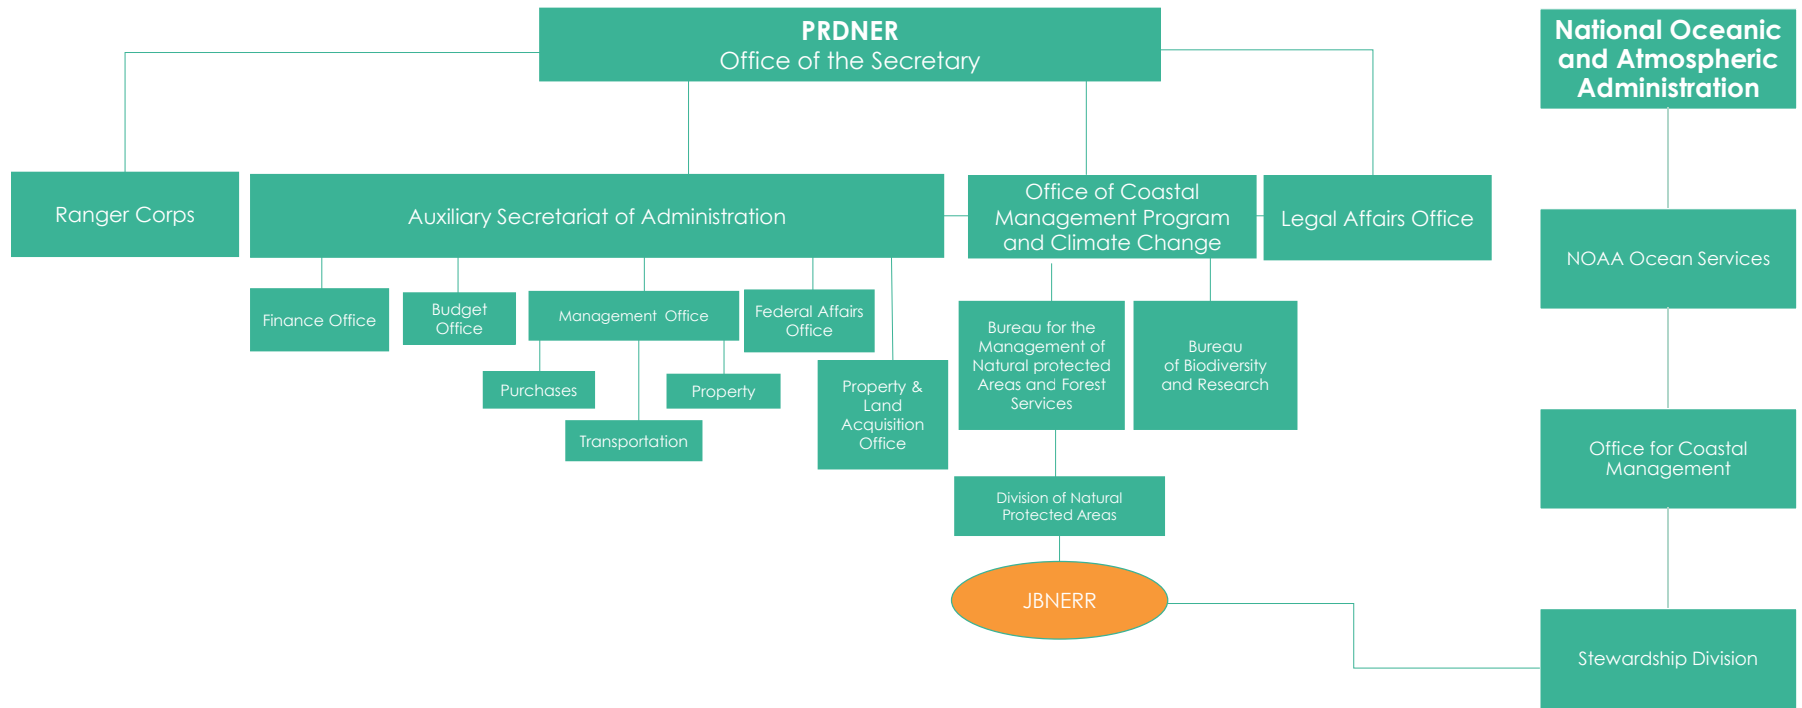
PRDNER
Office of the Secretary

National Oceanic and Atmospheric Administration

Ranger Corps

Auxiliary Secretariat of Administration

Office of Coastal Management Program and Climate Change

Legal Affairs Office

NOAA Ocean Services

Finance Office

Budget Office

Management Office

Federal Affairs Office

Purchases

Property

Transportation

Property & Land Acquisition Office

Bureau for the Management of Natural protected Areas and Forest Services

Bureau of Biodiversity and Research

Office for Coastal Management

Division of Natural Protected Areas

JBNERR

Stewardship Division